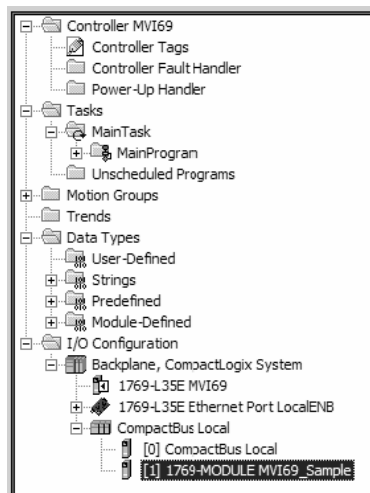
Controller MVI69
Controller Tags
Controller Fault Handler
Power-Up Handler
Tasks
MainTask
MainProgram
Unscheduled Programs
Motion Groups
Trends
Data Types
User-Defined
Strings
Predefined
Module-Defined
I/O Configuration
Backplane, CompactLogix System
1769-L35E MVI69
1769-L35E Ethernet Port LocalENB
CompactBus Local
[0] CompactBus Local
[1] 1769-MODULE MVI69_Sample